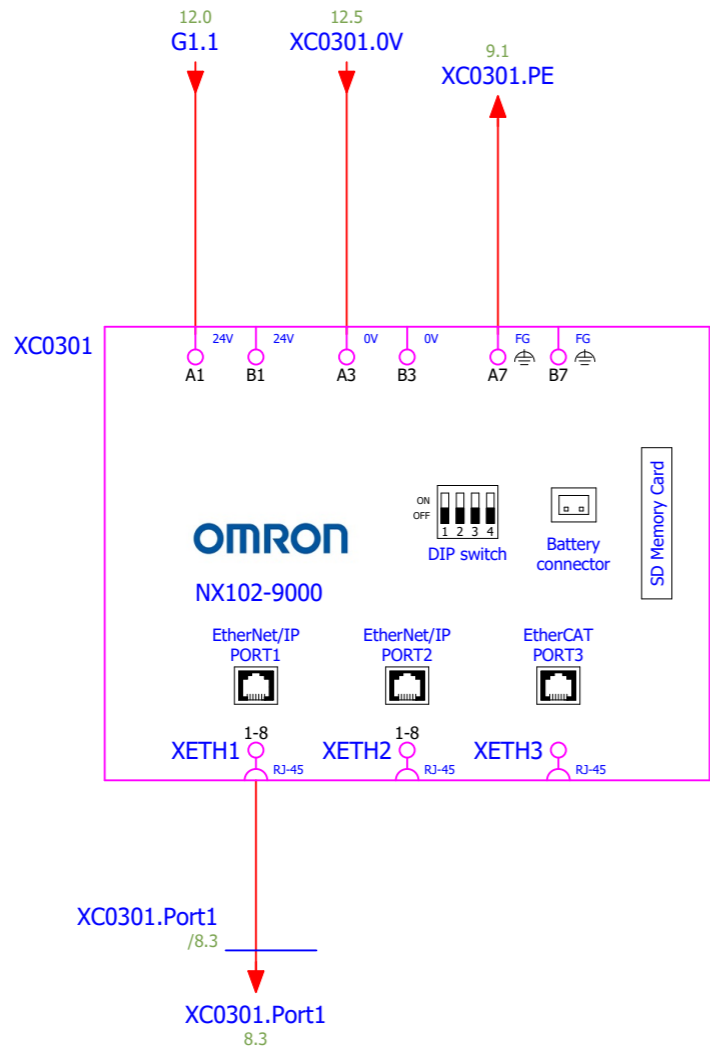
12.0
G1.1

12.5
XC0301.0V

9.1
XC0301.PE

XC0301

24V 24V 0V 0V FG FG
A1 B1 A3 B3 A7 B7

ON
OFF
1 2 3 4
DIP switch

Battery connector

SD Memory Card

OMRON

NX102-9000

EtherNet/IP PORT1

EtherNet/IP PORT2

EtherCAT PORT3

1-8
XETH1 RJ-45

1-8
XETH2 RJ-45

XETH3 RJ-45

XC0301.Port1
/8.3

XC0301.Port1
8.3